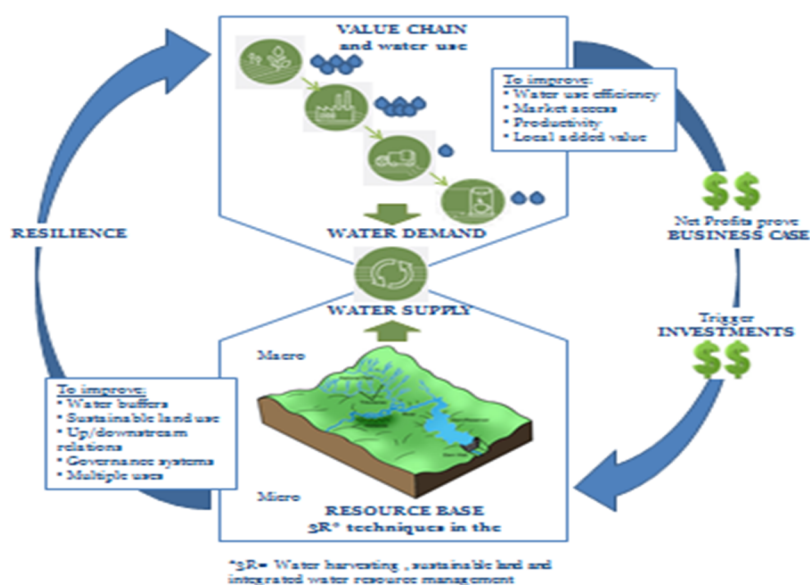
VALUE CHAIN
and water use

To improve:
* Water use efficiency
* Market access
* Productivity
* Local added value

$$
Net Profits prove
BUSINESS CASE

RESILIENCE

WATER DEMAND

WATER SUPPLY

Trigger
INVESTMENTS
$$

Macro

To improve:
* Water buffers
* Sustainable land use
* Up/downstream relations
* Governance systems
* Multiple uses

Micro

RESOURCE BASE
3R* techniques in the

*3R= Water harvesting , sustainable land and integrated water resource management